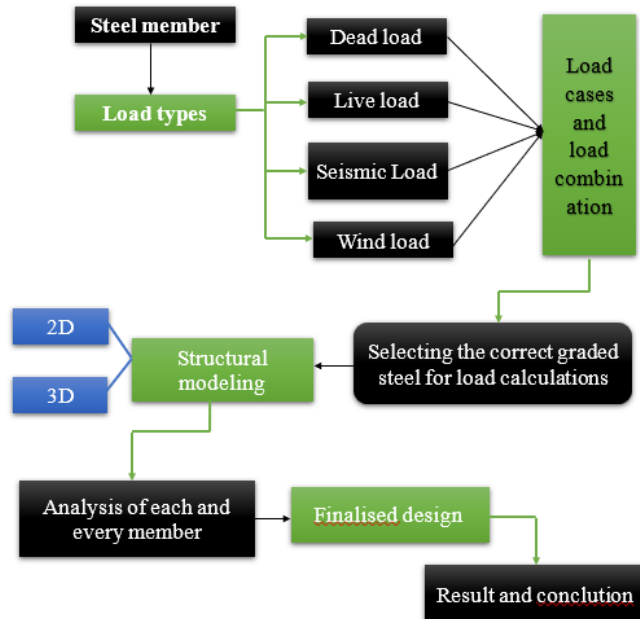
Steel member

Load types

Dead load

Live load

Seismic Load

Wind load

Load cases and load combination

Selecting the correct graded steel for load calculations

Structural modeling

2D

3D

Analysis of each and every member

Finalised design

Result and conclution